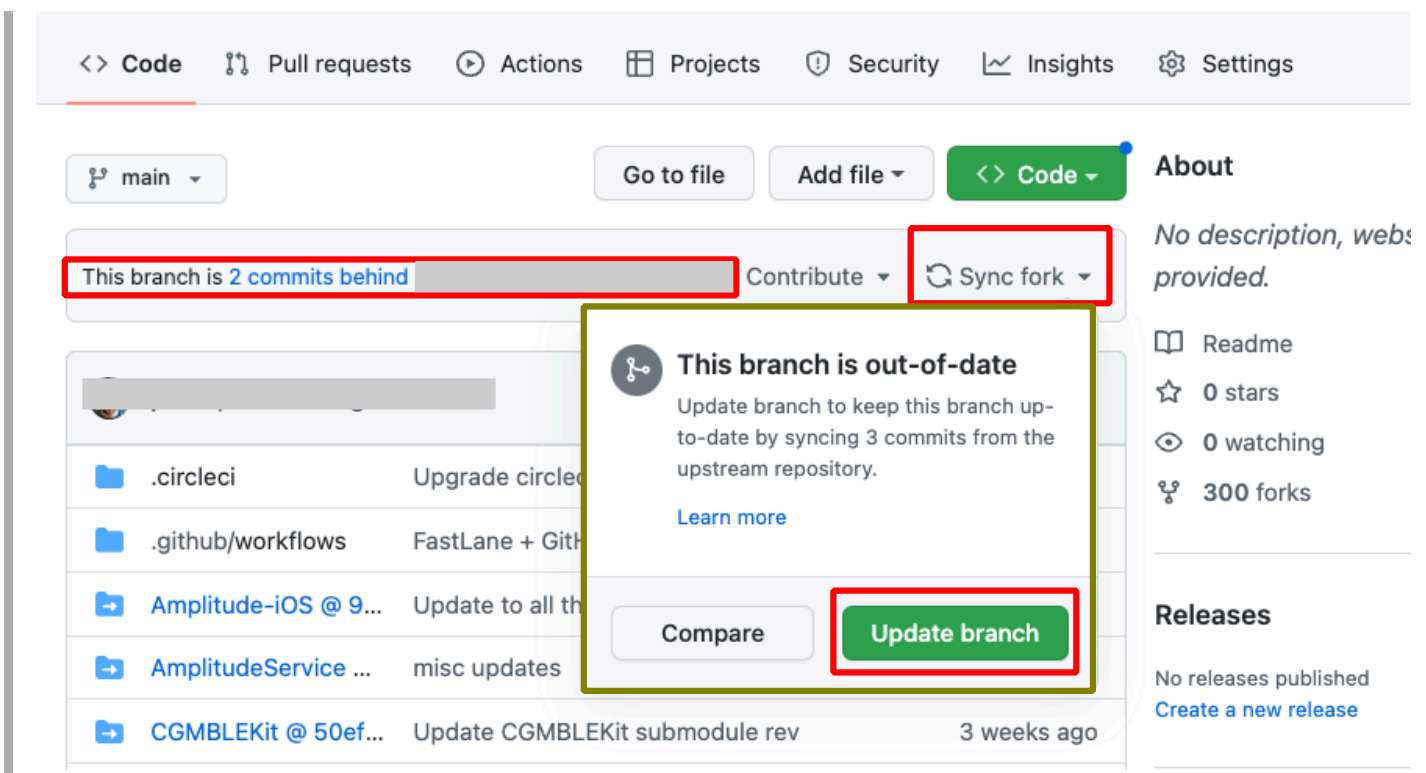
<> Code Pull requests Actions Projects Security Insights Settings

main

Go to file Add file <> Code

This branch is 2 commits behind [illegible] Contribute Sync fork

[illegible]

.circleci Upgrade circle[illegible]
.github/workflows FastLane + Git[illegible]
Amplitude-iOS @ 9... Update to all th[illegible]
AmplitudeService ... misc updates
CGMBLEKit @ 50ef... Update CGMBLEKit submodule rev 3 weeks ago

This branch is out-of-date

Update branch to keep this branch up-to-date by syncing 3 commits from the upstream repository.

Learn more

Compare Update branch

About

No description, webs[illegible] provided.

Readme
0 stars
0 watching
300 forks

Releases

No releases published
Create a new release